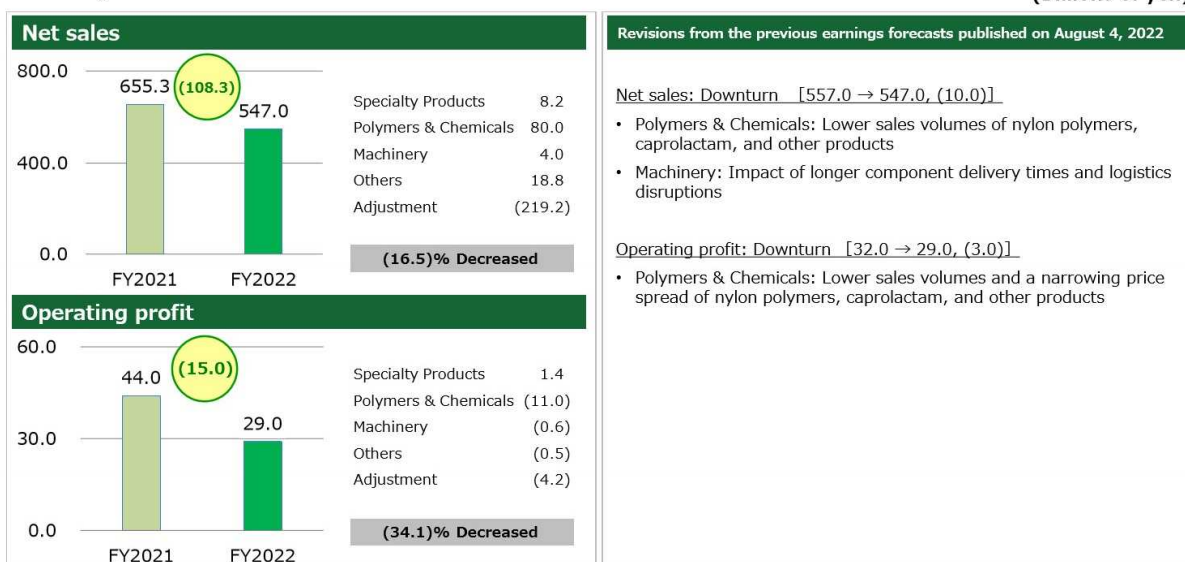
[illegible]

Net sales

800.0
400.0
0.0

655.3
(108.3)
547.0

FY2021 FY2022

| | |
|---|---|
| Specialty Products | 8.2 |
| Polymers & Chemicals | 80.0 |
| Machinery | 4.0 |
| Others | 18.8 |
| Adjustment | (219.2) |

(16.5)% Decreased

Operating profit

60.0
30.0
0.0

44.0
(15.0)
29.0

FY2021 FY2022

| | |
|---|---|
| Specialty Products | 1.4 |
| Polymers & Chemicals | (11.0) |
| Machinery | (0.6) |
| Others | (0.5) |
| Adjustment | (4.2) |

(34.1)% Decreased

Revisions from the previous earnings forecasts published on August 4, 2022

Net sales: Downturn [557.0 → 547.0, (10.0)]

• Polymers & Chemicals: Lower sales volumes of nylon polymers, caprolactam, and other products

• Machinery: Impact of longer component delivery times and logistics disruptions

Operating profit: Downturn [32.0 → 29.0, (3.0)]

• Polymers & Chemicals: Lower sales volumes and a narrowing price spread of nylon polymers, caprolactam, and other products